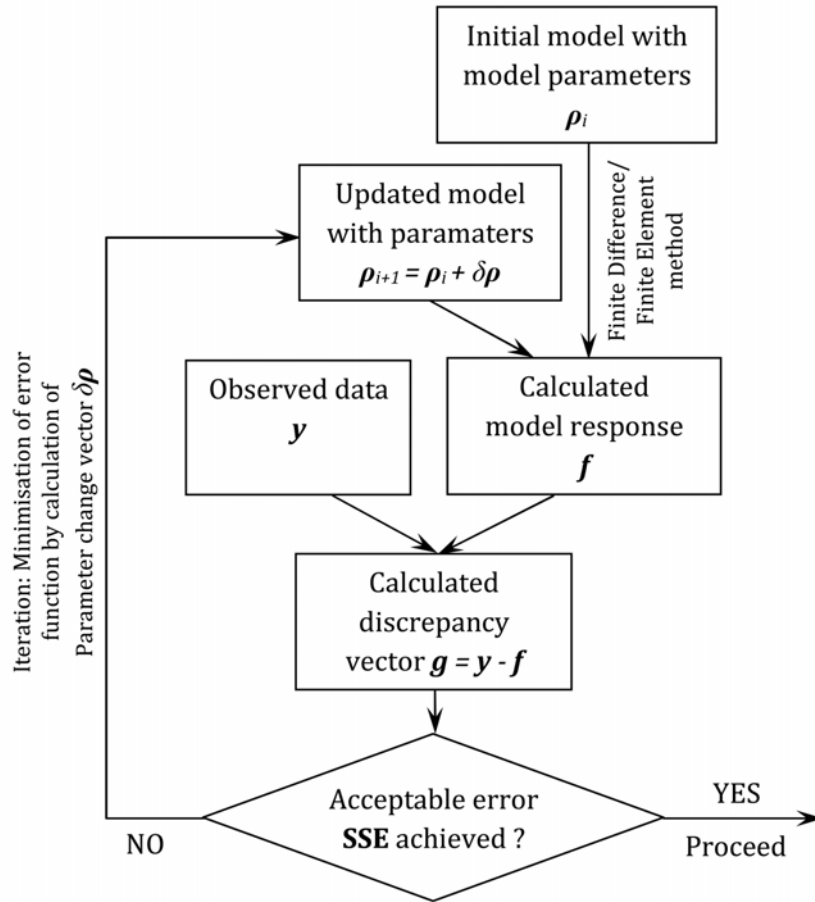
Initial model with model parameters
$\boldsymbol{\rho}_i$

Finite Difference/ Finite Element method

Updated model with paramaters
$\boldsymbol{\rho}_{i+1} = \boldsymbol{\rho}_i + \delta\boldsymbol{\rho}$

Iteration: Minimisation of error function by calculation of Parameter change vector $\delta\boldsymbol{\rho}$

Observed data
$\boldsymbol{y}$

Calculated model response
$\boldsymbol{f}$

Calculated discrepancy vector $\boldsymbol{g} = \boldsymbol{y} - \boldsymbol{f}$

Acceptable error **SSE** achieved ?

NO

YES

Proceed